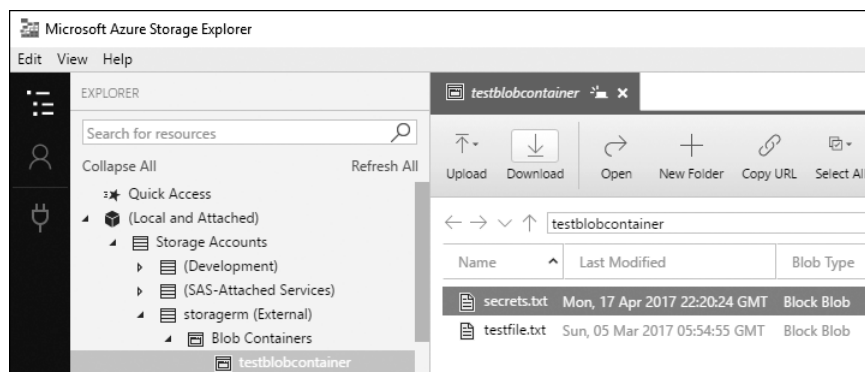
Microsoft Azure Storage Explorer

Edit View Help

EXPLORER

Search for resources

Collapse All

Refresh All

Quick Access

(Local and Attached)

Storage Accounts

(Development)

(SAS-Attached Services)

storagerm (External)

Blob Containers

testblobcontainer

testblobcontainer

Upload

Download

Open

New Folder

Copy URL

Select Al

testblobcontainer

| Name | Last Modified | Blob Type |
|---|---|---|
| secrets.txt | Mon, 17 Apr 2017 22:20:24 GMT | Block Blob |
| testfile.txt | Sun, 05 Mar 2017 05:54:55 GMT | Block Blob |